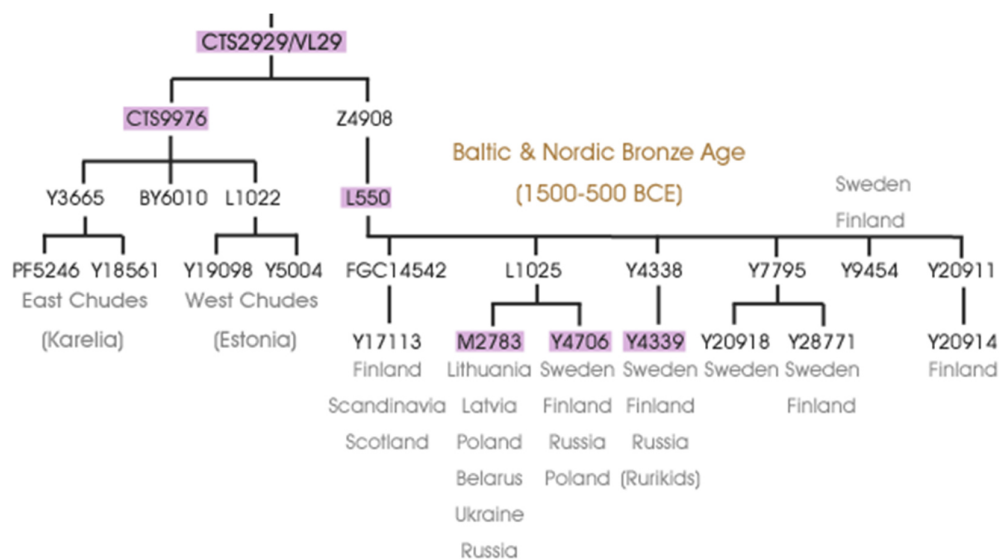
CTS2929/VL29

CTS9976

Z4908

Baltic & Nordic Bronze Age

(1500-500 BCE)

Y3665

BY6010

L1022

L550

Sweden

Finland

PF5246

Y18561

East Chudes

(Karelia)

Y19098

Y5004

West Chudes

(Estonia)

FGC14542

L1025

Y4338

Y7795

Y9454

Y20911

Y17113

Finland

Scandinavia

Scotland

M2783

Lithuania

Latvia

Poland

Belarus

Ukraine

Russia

Y4706

Sweden

Finland

Russia

Poland

Y4339

Sweden

Finland

Russia

(Rurikids)

Y20918

Sweden

Y28771

Sweden

Finland

Y20914

Finland